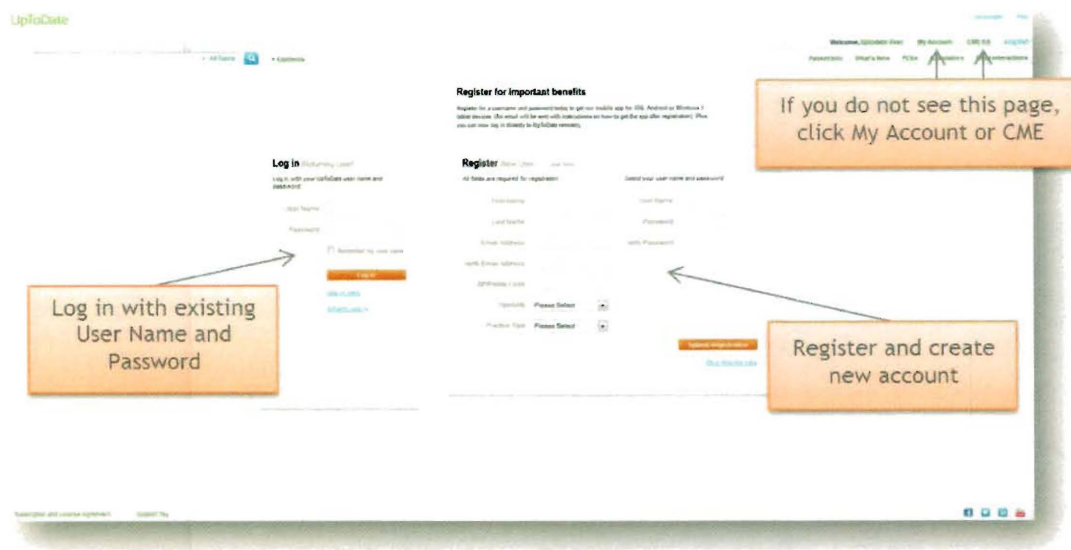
UpToDate

Languages Help

Welcome, UpToDate User My Account CME 0.0 Log Out

All Topics Contents

Patient Info What's New PCUs Calculators Drug Interactions

If you do not see this page, click My Account or CME

Register for important benefits

Register for a username and password today to get our mobile app for iOS, Android or Windows 8 tablet devices. (An email will be sent with instructions on how to get the app after registration). Plus you can now log in directly to UpToDate remotely.

Log in Returning User?

Log in with your UpToDate user name and password

User Name

Password

Remember my user name

Log In

Log in help

What's new

Register New User

All fields are required for registration

Select your user name and password

First Name

Last Name

Email Address

Verify Email Address

ZIP/Postal Code

Specialty Please Select

Practice Type Please Select

User Name

Password

Verify Password

Submit Registration

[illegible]

Log in with existing User Name and Password

Register and create new account

Subscription and License Agreement Support Tag